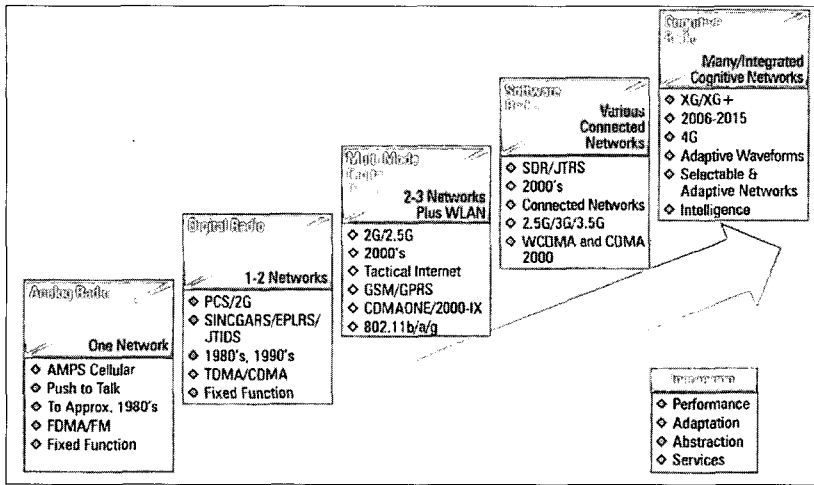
Analog Radio

One Network

◇ AMPS Cellular
◇ Push to Talk
◇ To Approx. 1980's
◇ FDMA/FM
◇ Fixed Function

Digital Radio

1-2 Networks

◇ PCS/2G
◇ SINCGARS/EPLRS/JTIDS
◇ 1980's, 1990's
◇ TDMA/CDMA
◇ Fixed Function

Multi Mode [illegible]

2-3 Networks Plus WLAN

◇ 2G/2.5G
◇ 2000's
◇ Tactical Internet
◇ GSM/GPRS
◇ CDMAONE/2000-IX
◇ 802.11b/a/g

Software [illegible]

Various Connected Networks

◇ SDR/JTRS
◇ 2000's
◇ Connected Networks
◇ 2.5G/3G/3.5G
◇ WCDMA and CDMA 2000

Cognitive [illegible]

Many/Integrated Cognitive Networks

◇ XG/XG+
◇ 2006-2015
◇ 4G
◇ Adaptive Waveforms
◇ Selectable & Adaptive Networks
◇ Intelligence

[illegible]

◇ Performance
◇ Adaptation
◇ Abstraction
◇ Services